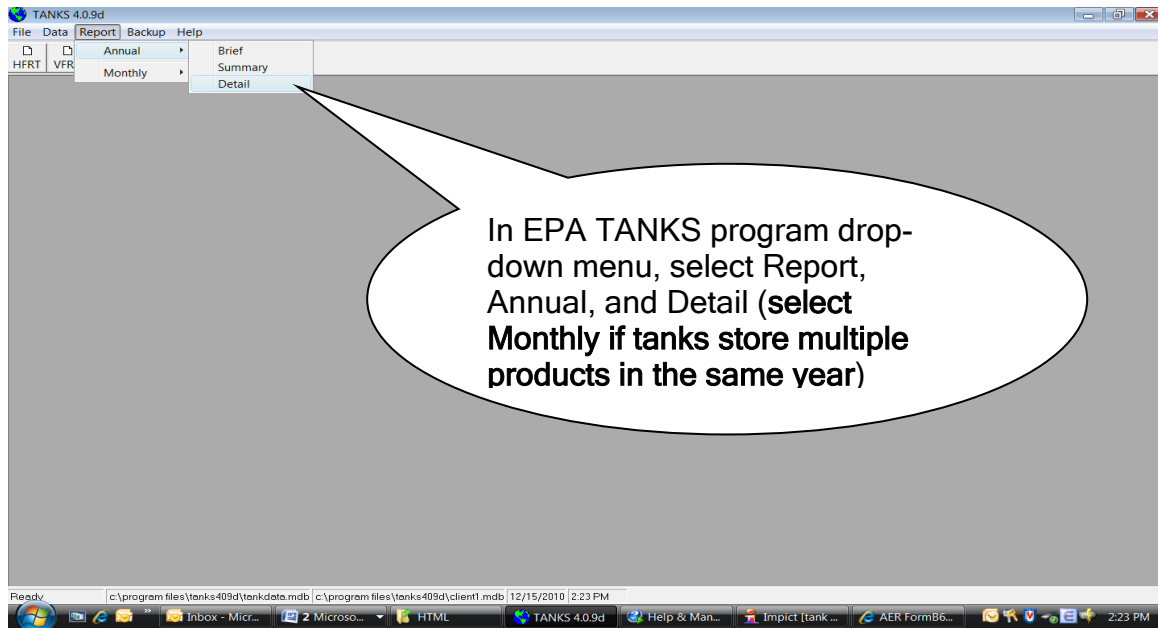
TANKS 4.0.9d

File Data Report Backup Help

HFRT VFR

Annual

Monthly

Brief

Summary

Detail

In EPA TANKS program drop-down menu, select Report, Annual, and Detail (select Monthly if tanks store multiple products in the same year)

Ready | c:\program files\tanks409d\tankdata.mdb | c:\program files\tanks409d\client1.mdb | 12/15/2010 | 2:23 PM

Inbox - Micr... 2 Microso... HTML TANKS 4.0.9d Help & Man... Impict [tank ... AER FormB6... 2:23 PM